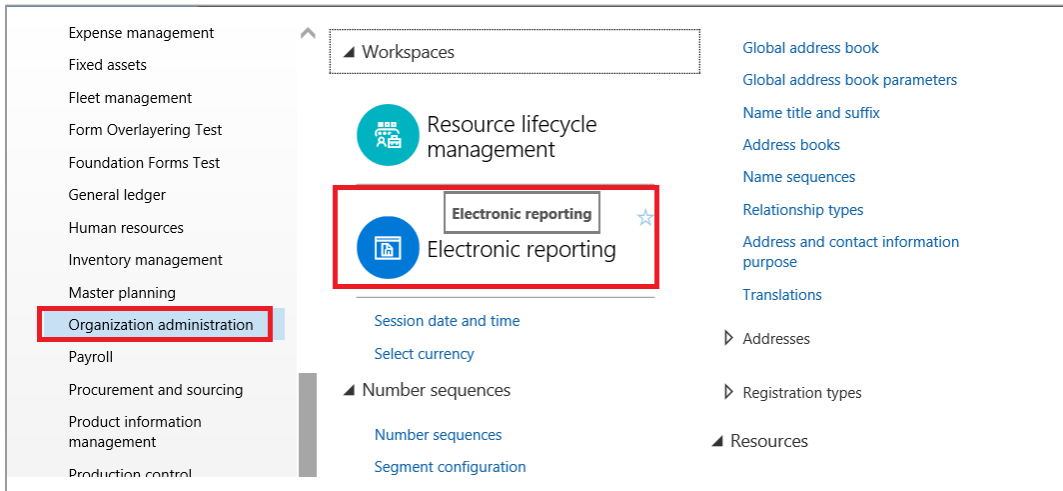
Expense management
Fixed assets
Fleet management
Form Overlayering Test
Foundation Forms Test
General ledger
Human resources
Inventory management
Master planning
Organization administration
Payroll
Procurement and sourcing
Product information management
Production control

Workspaces

Resource lifecycle management

Electronic reporting

Electronic reporting

Session date and time
Select currency

Number sequences

Number sequences
Segment configuration

Global address book
Global address book parameters
Name title and suffix
Address books
Name sequences
Relationship types
Address and contact information purpose
Translations

Addresses

Registration types

Resources